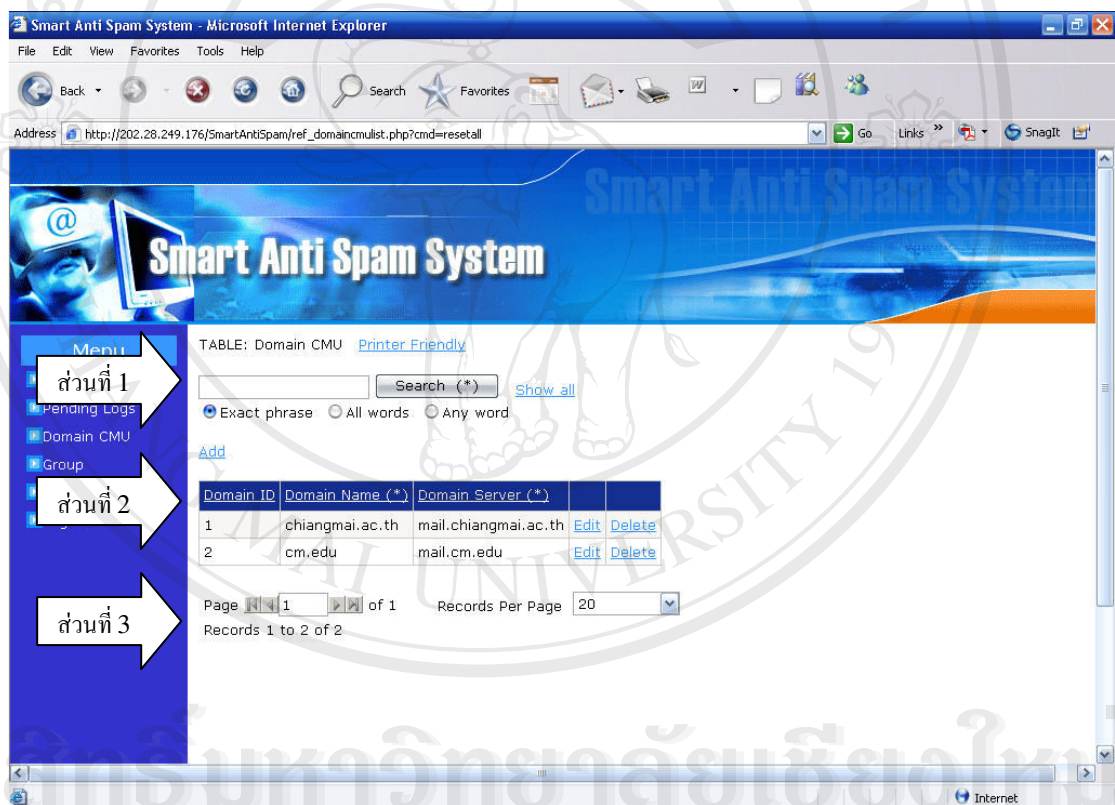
Smart Anti Spam System - Microsoft Internet Explorer

File Edit View Favorites Tools Help

Back Search Favorites

Address http://202.28.249.176/SmartAntiSpam/ref_domaincmulist.php?cmd=resetall Go Links SnagIt

Smart Anti Spam System

Smart Anti Spam System

Menu

ส่วนที่ 1

Pending Logs

Domain CMU

Group

ส่วนที่ 2

ส่วนที่ 3

TABLE: Domain CMU Printer Friendly

Search (*) Show all

Exact phrase All words Any word

Add

| Domain ID | Domain Name (*) | Domain Server (*) | | |
|---|---|---|---|---|
| 1 | chiangmai.ac.th | mail.chiangmai.ac.th | Edit | Delete |
| 2 | cm.edu | mail.cm.edu | Edit | Delete |

Page 1 of 1 Records Per Page 20

Records 1 to 2 of 2

Internet